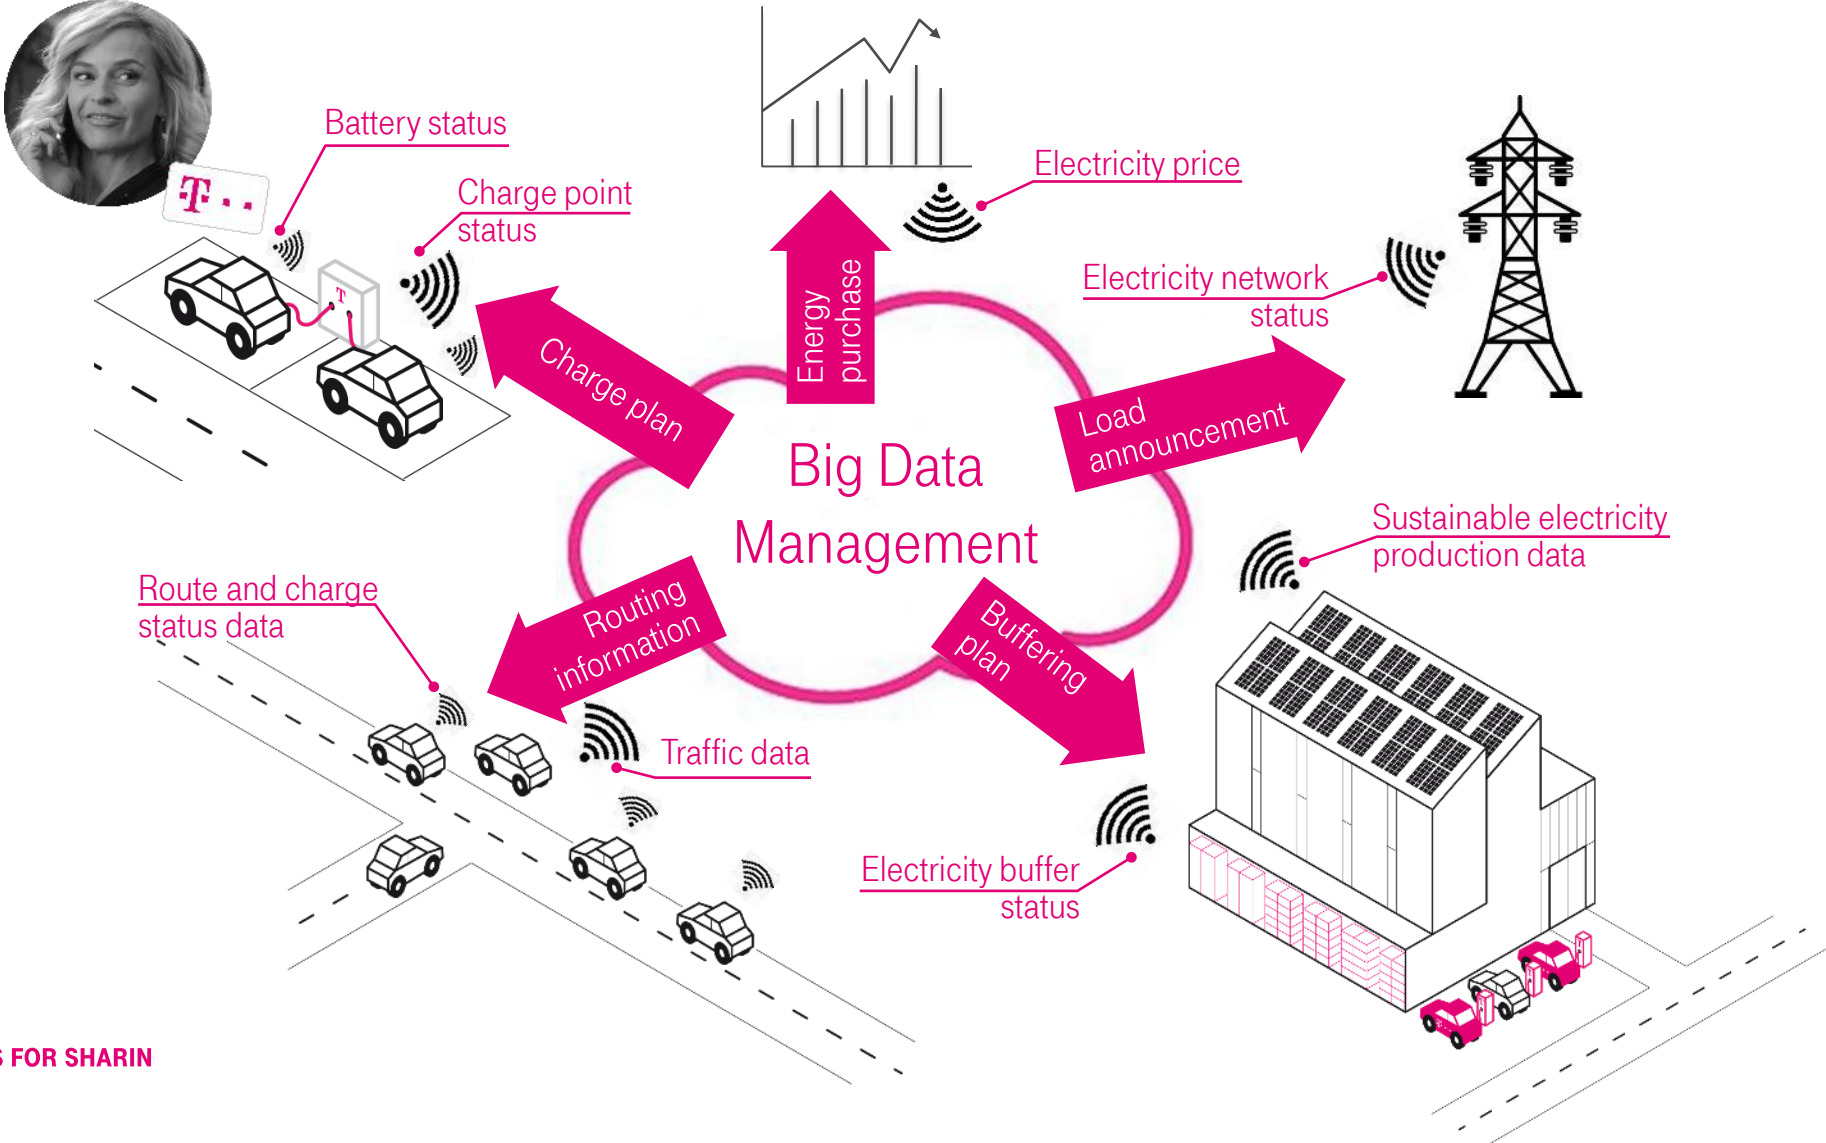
T · ·

Battery status

Charge point status

Electricity price

Energy purchase

Electricity network status

Charge plan

Big Data Management

Load announcement

Sustainable electricity production data

Route and charge status data

Routing information

Buffering plan

Traffic data

Electricity buffer status

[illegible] FOR SHARIN